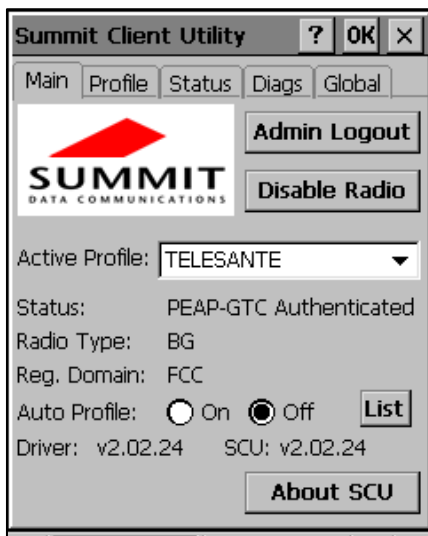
Summit Client Utility ? OK ×

Main Profile Status Diags Global

SUMMIT
DATA COMMUNICATIONS

Admin Logout

Disable Radio

Active Profile: TELESANTE

Status: PEAP-GTC Authenticated
Radio Type: BG
Reg. Domain: FCC
Auto Profile: On Off List
Driver: v2.02.24 SCU: v2.02.24

About SCU